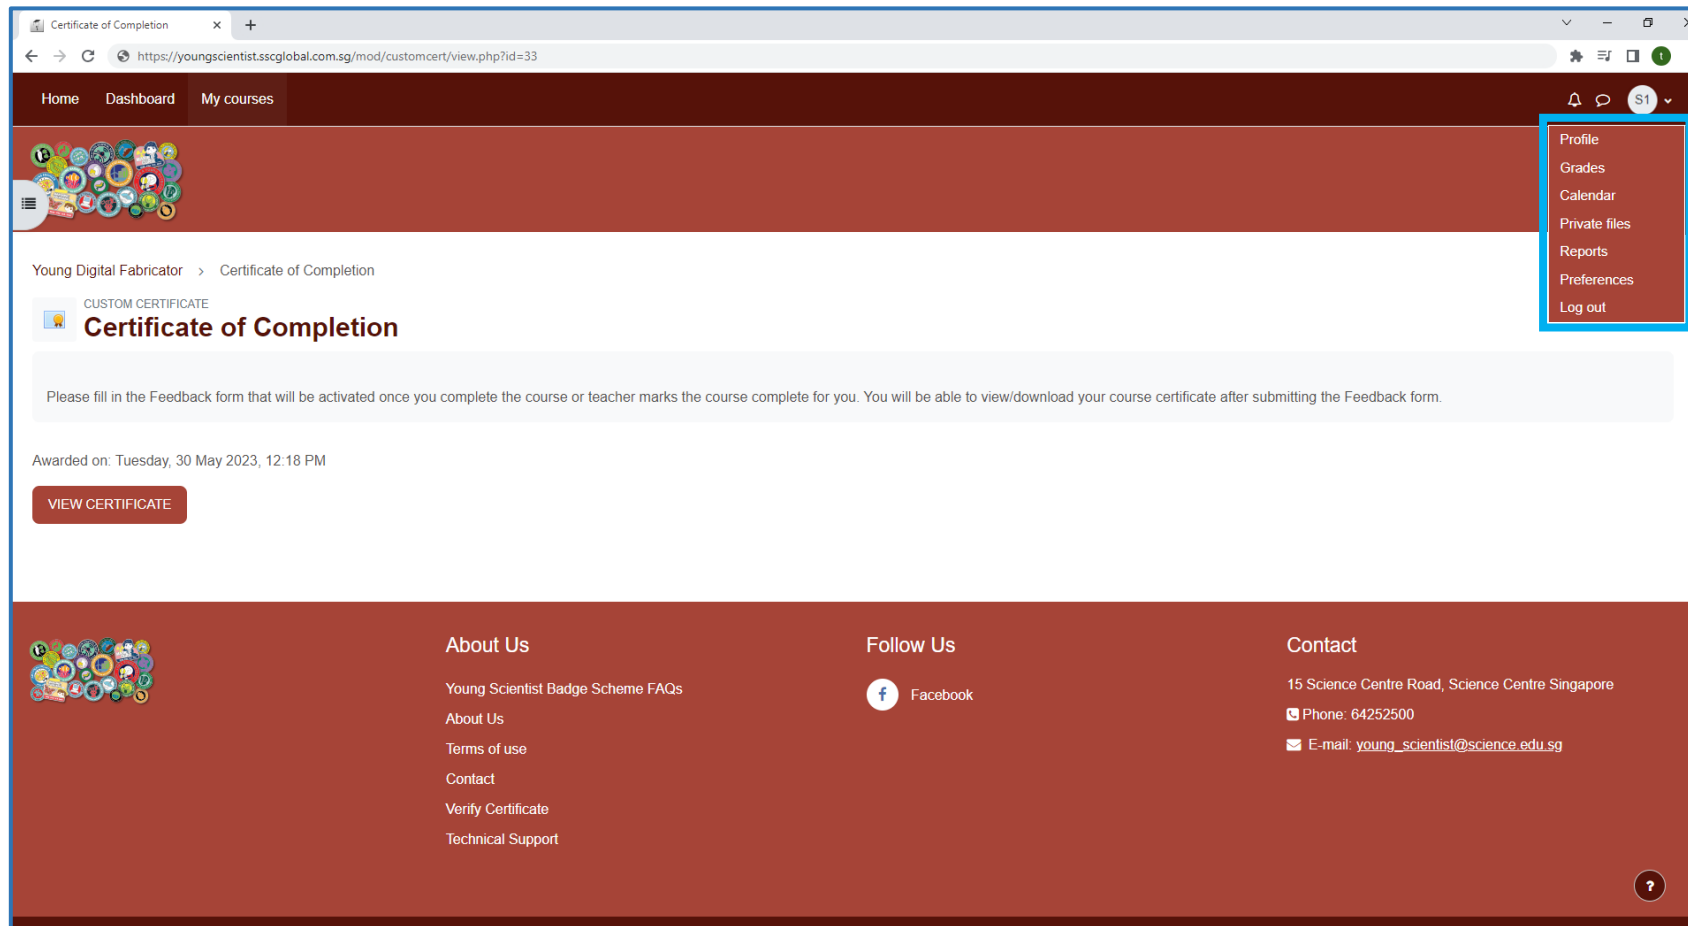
Certificate of Completion ×
+

https://youngscientist.sscglobal.com.sg/mod/customcert/view.php?id=33

Home Dashboard My courses

S1

Profile
Grades
Calendar
Private files
Reports
Preferences
Log out

Young Digital Fabricator > Certificate of Completion

CUSTOM CERTIFICATE
Certificate of Completion

Please fill in the Feedback form that will be activated once you complete the course or teacher marks the course complete for you. You will be able to view/download your course certificate after submitting the Feedback form.

Awarded on: Tuesday, 30 May 2023, 12:18 PM

VIEW CERTIFICATE

About Us
Young Scientist Badge Scheme FAQs
About Us
Terms of use
Contact
Verify Certificate
Technical Support

Follow Us
Facebook

Contact
15 Science Centre Road, Science Centre Singapore
Phone: 64252500
E-mail: young_scientist@science.edu.sg

?